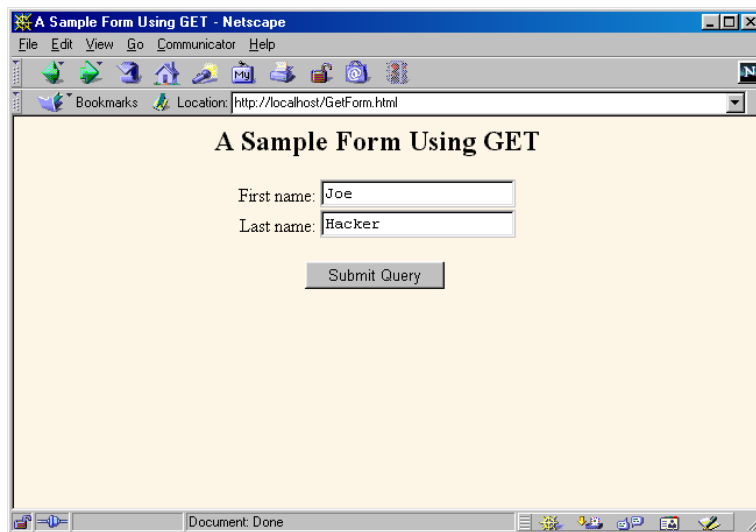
A Sample Form Using GET - Netscape

File Edit View Go Communicator Help

Bookmarks Location: http://localhost/GetForm.html

A Sample Form Using GET

First name: Joe

Last name: Hacker

Submit Query

Document: Done